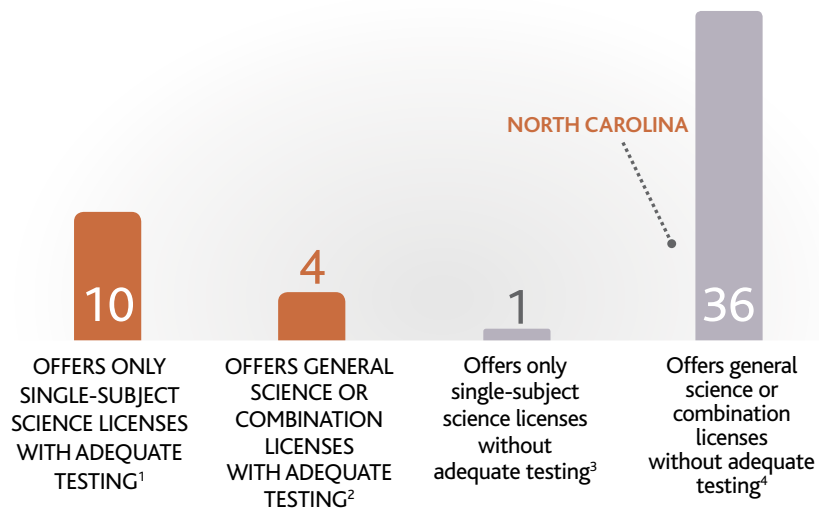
NORTH CAROLINA

10

OFFERS ONLY SINGLE-SUBJECT SCIENCE LICENSES WITH ADEQUATE TESTING$^1$

4

OFFERS GENERAL SCIENCE OR COMBINATION LICENSES WITH ADEQUATE TESTING$^2$

1

Offers only single-subject science licenses without adequate testing$^3$

36

Offers general science or combination licenses without adequate testing$^4$